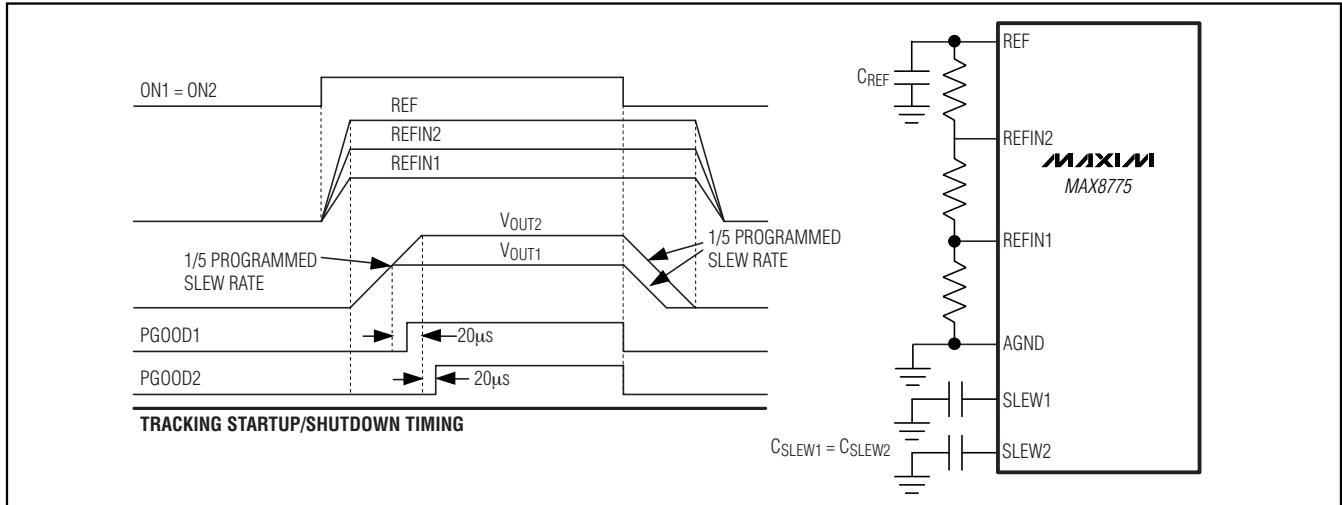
ON1 = ON2

REF

REFIN2

REFIN1

$V_{OUT2}$

$V_{OUT1}$

1/5 PROGRAMMED SLEW RATE

1/5 PROGRAMMED SLEW RATE

PGOOD1

20μs

PGOOD2

20μs

TRACKING STARTUP/SHUTDOWN TIMING

$C_{REF}$

REF

REFIN2

MAXIM

MAX8775

REFIN1

AGND

SLEW1

SLEW2

$C_{SLEW1} = C_{SLEW2}$